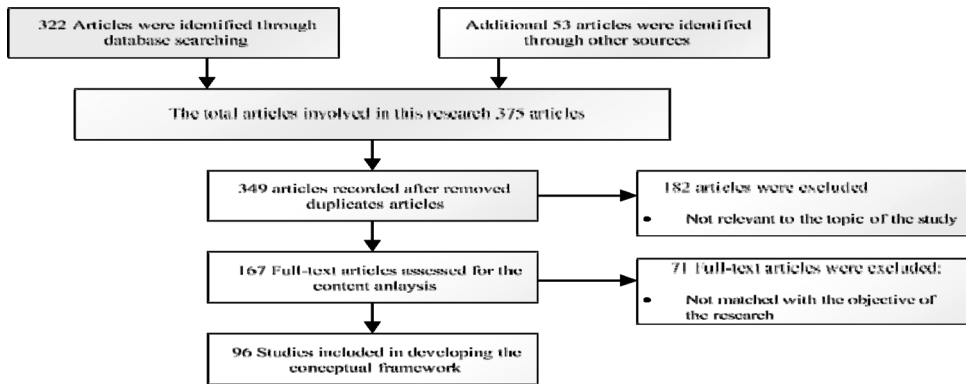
322 Articles were identified through database searching

Additional 53 articles were identified through other sources

The total articles involved in this research 375 articles

349 articles recorded after removed duplicates articles

182 articles were excluded
• Not relevant to the topic of the study

167 Full-text articles assessed for the content anlaysis

71 Full-text articles were excluded:
• Not matched with the objective of the research

96 Studies included in developing the conceptual framework